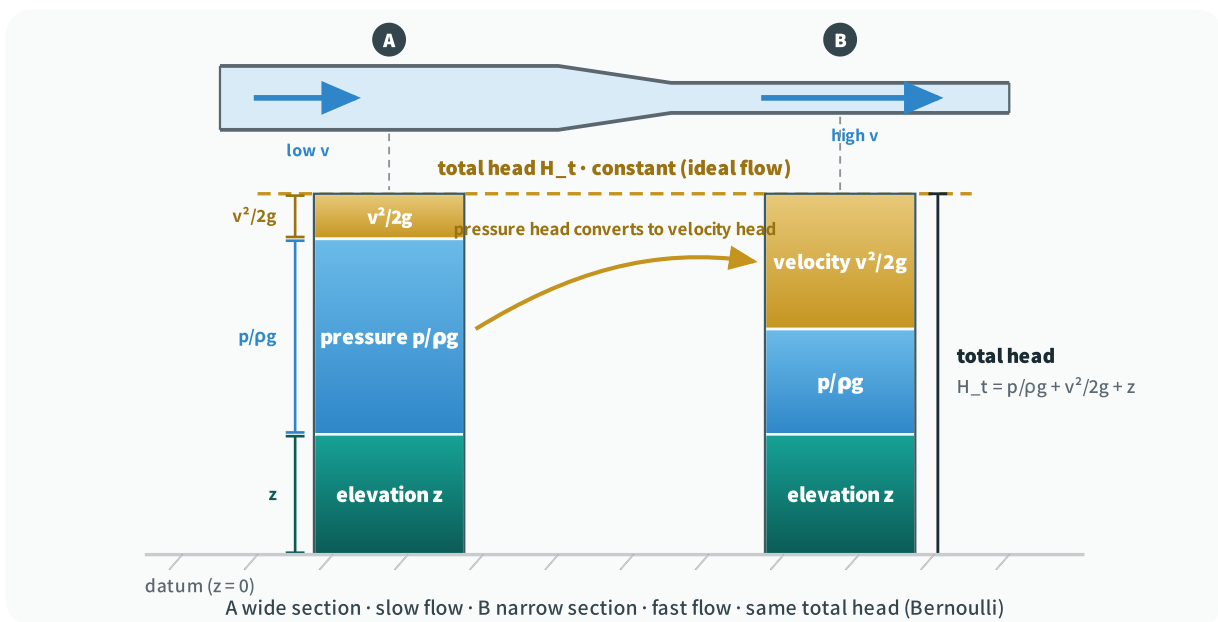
A

B

low v

high v

total head H_t · constant (ideal flow)

$v^2/2g$

$v^2/2g$

pressure head converts to velocity head

velocity $v^2/2g$

$p/\rho g$

pressure $p/\rho g$

$p/\rho g$

total head

$H\_t = p/\rho g + v^2/2g + z$

z

elevation z

elevation z

datum (z = 0)

A wide section · slow flow · B narrow section · fast flow · same total head (Bernoulli)